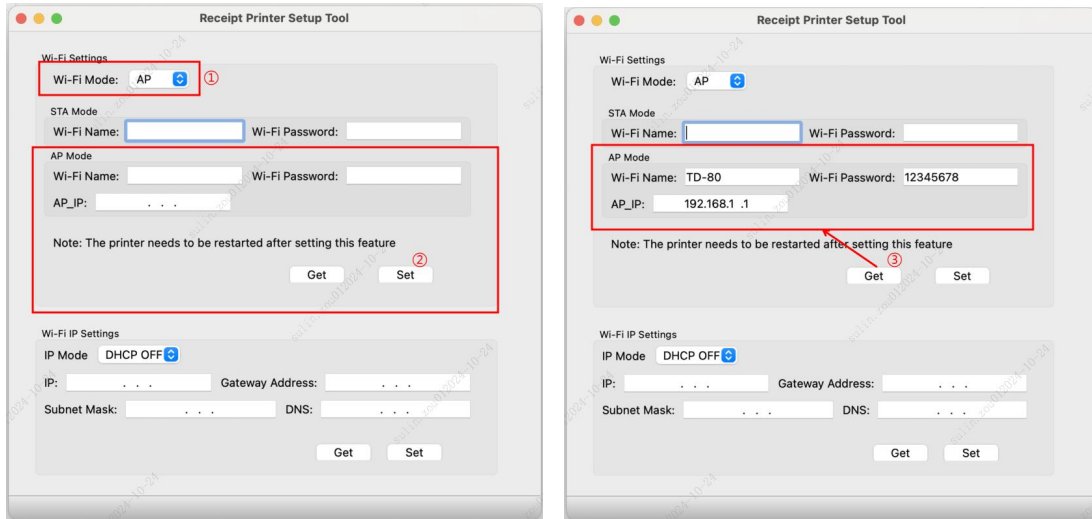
Receipt Printer Setup Tool

Wi-Fi Settings

Wi-Fi Mode: AP ①

STA Mode

Wi-Fi Name: Wi-Fi Password:

AP Mode

Wi-Fi Name: Wi-Fi Password:

AP_IP: . . .

Note: The printer needs to be restarted after setting this feature

②

Get Set

Wi-Fi IP Settings

IP Mode DHCP OFF

IP: . . . Gateway Address: . . .

Subnet Mask: . . . DNS: . . .

Get Set

Receipt Printer Setup Tool

Wi-Fi Settings

Wi-Fi Mode: AP

STA Mode

Wi-Fi Name: Wi-Fi Password:

AP Mode

Wi-Fi Name: TD-80 Wi-Fi Password: 12345678

AP_IP: 192.168.1 .1

Note: The printer needs to be restarted after setting this feature

③

Get Set

Wi-Fi IP Settings

IP Mode DHCP OFF

IP: . . . Gateway Address: . . .

Subnet Mask: . . . DNS: . . .

Get Set